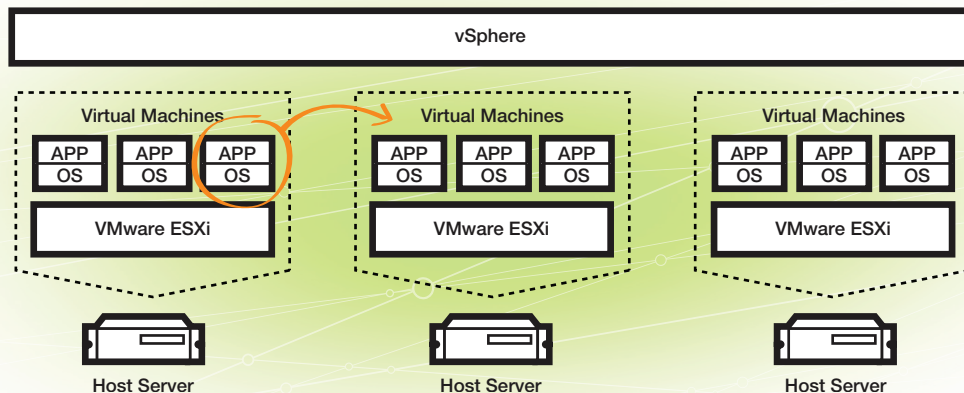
vSphere

Virtual Machines

APP
OS

APP
OS

APP
OS

VMware ESXi

Host Server

Virtual Machines

APP
OS

APP
OS

APP
OS

VMware ESXi

Host Server

Virtual Machines

APP
OS

APP
OS

APP
OS

VMware ESXi

Host Server